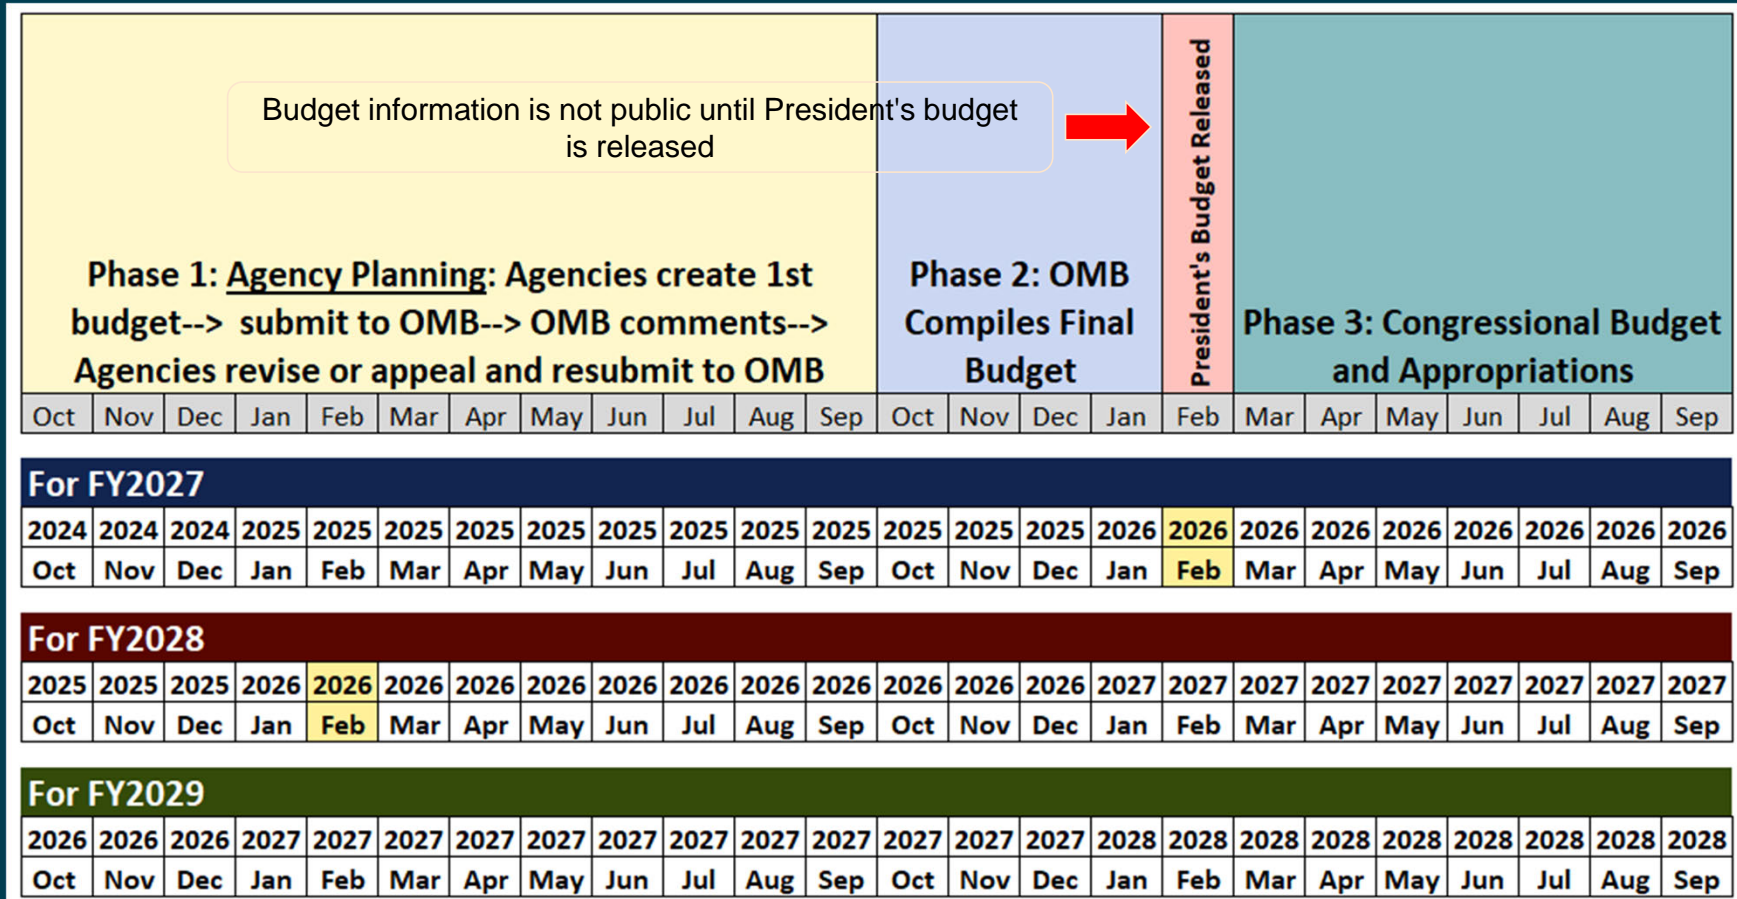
Budget information is not public until President's budget is released

Phase 1: Agency Planning: Agencies create 1st budget--> submit to OMB--> OMB comments--> Agencies revise or appeal and resubmit to OMB

Phase 2: OMB Compiles Final Budget

President's Budget Released

Phase 3: Congressional Budget and Appropriations

| Oct | Nov | Dec | Jan | Feb | Mar | Apr | May | Jun | Jul | Aug | Sep | Oct | Nov | Dec | Jan | Feb | Mar | Apr | May | Jun | Jul | Aug | Sep |
|---|---|---|---|---|---|---|---|---|---|---|---|---|---|---|---|---|---|---|---|---|---|---|---|

For FY2027

| 2024 | 2024 | 2024 | 2025 | 2025 | 2025 | 2025 | 2025 | 2025 | 2025 | 2025 | 2025 | 2025 | 2025 | 2025 | 2026 | 2026 | 2026 | 2026 | 2026 | 2026 | 2026 | 2026 | 2026 |
|---|---|---|---|---|---|---|---|---|---|---|---|---|---|---|---|---|---|---|---|---|---|---|---|
| Oct | Nov | Dec | Jan | Feb | Mar | Apr | May | Jun | Jul | Aug | Sep | Oct | Nov | Dec | Jan | Feb | Mar | Apr | May | Jun | Jul | Aug | Sep |

For FY2028

| 2025 | 2025 | 2025 | 2026 | 2026 | 2026 | 2026 | 2026 | 2026 | 2026 | 2026 | 2026 | 2026 | 2026 | 2026 | 2027 | 2027 | 2027 | 2027 | 2027 | 2027 | 2027 | 2027 | 2027 |
|---|---|---|---|---|---|---|---|---|---|---|---|---|---|---|---|---|---|---|---|---|---|---|---|
| Oct | Nov | Dec | Jan | Feb | Mar | Apr | May | Jun | Jul | Aug | Sep | Oct | Nov | Dec | Jan | Feb | Mar | Apr | May | Jun | Jul | Aug | Sep |

For FY2029

| 2026 | 2026 | 2026 | 2027 | 2027 | 2027 | 2027 | 2027 | 2027 | 2027 | 2027 | 2027 | 2027 | 2027 | 2027 | 2028 | 2028 | 2028 | 2028 | 2028 | 2028 | 2028 | 2028 | 2028 |
|---|---|---|---|---|---|---|---|---|---|---|---|---|---|---|---|---|---|---|---|---|---|---|---|
| Oct | Nov | Dec | Jan | Feb | Mar | Apr | May | Jun | Jul | Aug | Sep | Oct | Nov | Dec | Jan | Feb | Mar | Apr | May | Jun | Jul | Aug | Sep |